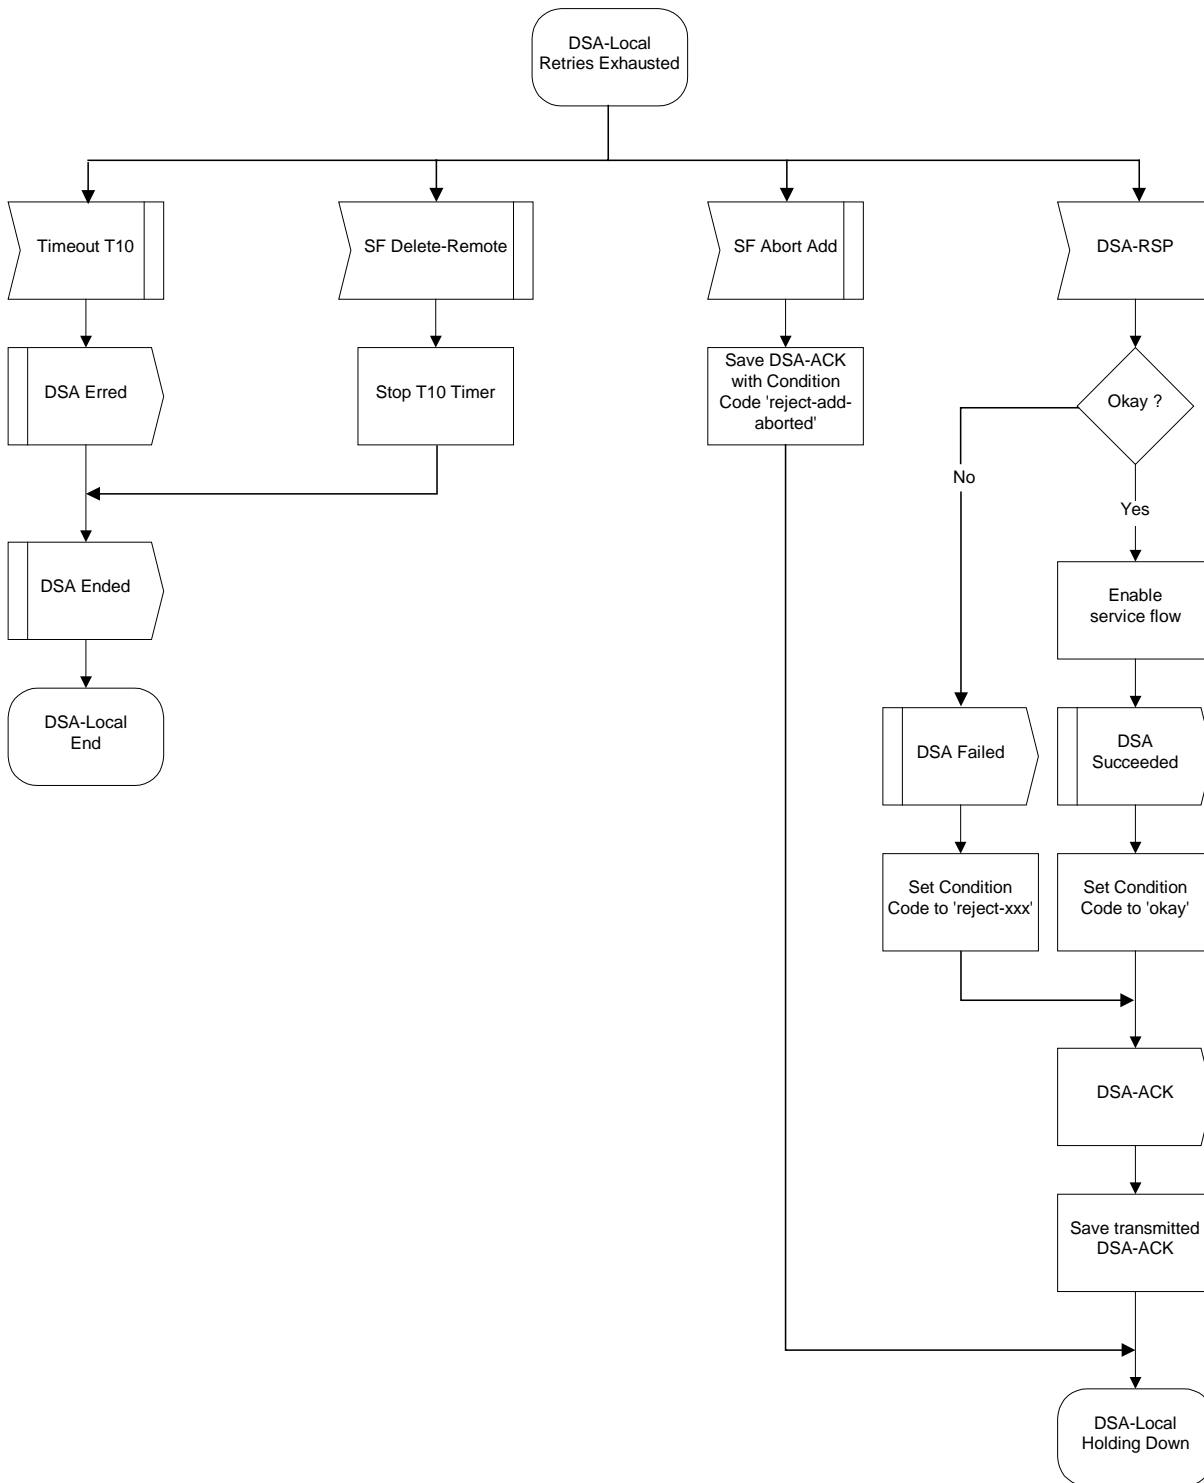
DSA-Local Retries Exhausted

Timeout T10

SF Delete-Remote

SF Abort Add

DSA-RSP

DSA Erred

Stop T10 Timer

Save DSA-ACK with Condition Code 'reject-add-aborted'

Okay ?

No

Yes

DSA Ended

Enable service flow

DSA-Local End

DSA Failed

DSA Succeeded

Set Condition Code to 'reject-xxx'

Set Condition Code to 'okay'

DSA-ACK

Save transmitted DSA-ACK

DSA-Local Holding Down